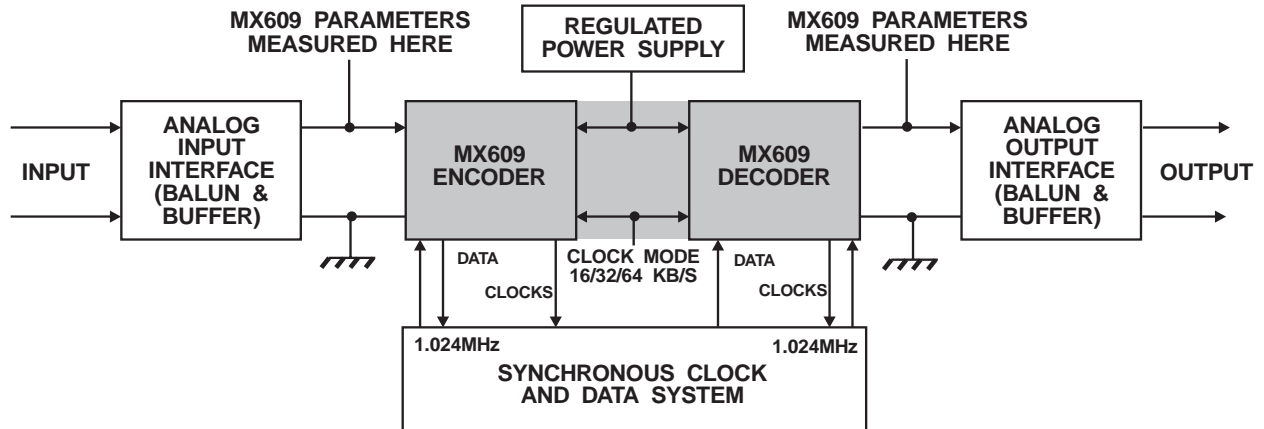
MX609 PARAMETERS MEASURED HERE

REGULATED POWER SUPPLY

MX609 PARAMETERS MEASURED HERE

INPUT

ANALOG INPUT INTERFACE (BALUN & BUFFER)

MX609 ENCODER

MX609 DECODER

ANALOG OUTPUT INTERFACE (BALUN & BUFFER)

OUTPUT

DATA

CLOCKS

CLOCK MODE 16/32/64 KB/S

DATA

CLOCKS

1.024MHz

1.024MHz

SYNCHRONOUS CLOCK AND DATA SYSTEM